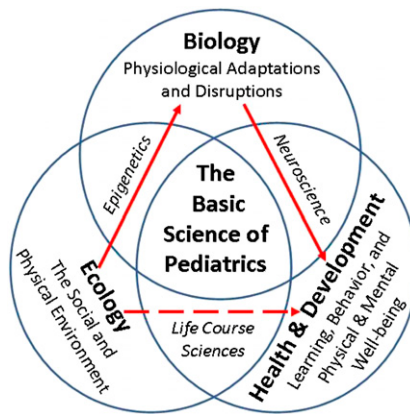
Biology
Physiological Adaptations and Disruptions

Epigenetics

Neuroscience

The Basic Science of Pediatrics

Ecology
The Social and Physical Environment

Health & Development
Learning, Behavior, and Physical & Mental Well-being

Life Course Sciences